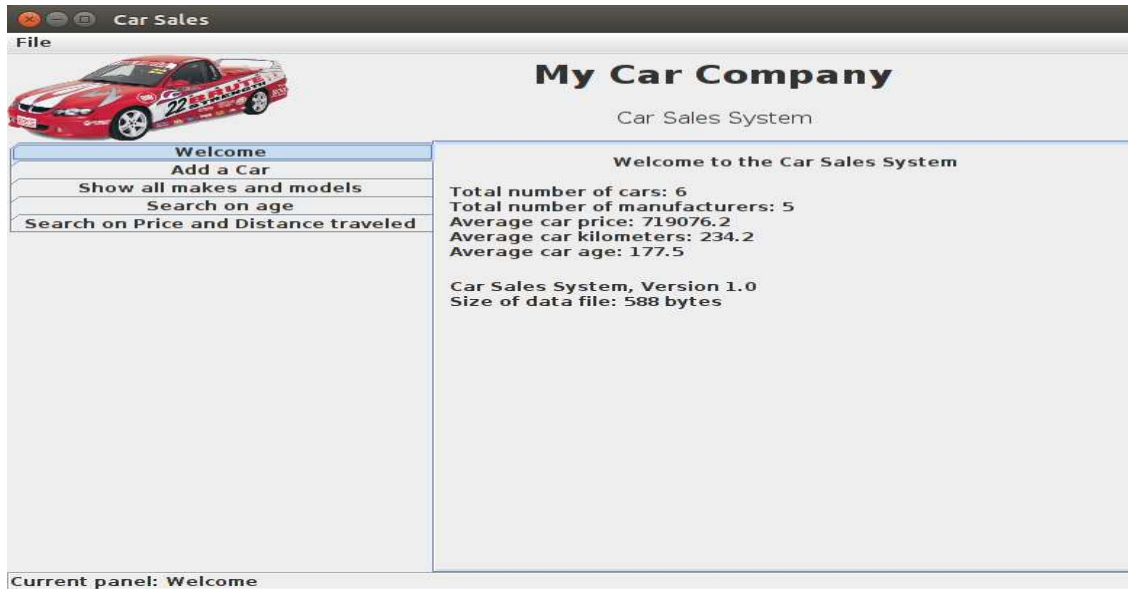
Car Sales
File

My Car Company

Car Sales System

Welcome
Add a Car
Show all makes and models
Search on age
Search on Price and Distance traveled

Welcome to the Car Sales System

Total number of cars: 6
Total number of manufacturers: 5
Average car price: 719076.2
Average car kilometers: 234.2
Average car age: 177.5

Car Sales System, Version 1.0
Size of data file: 588 bytes

Current panel: Welcome